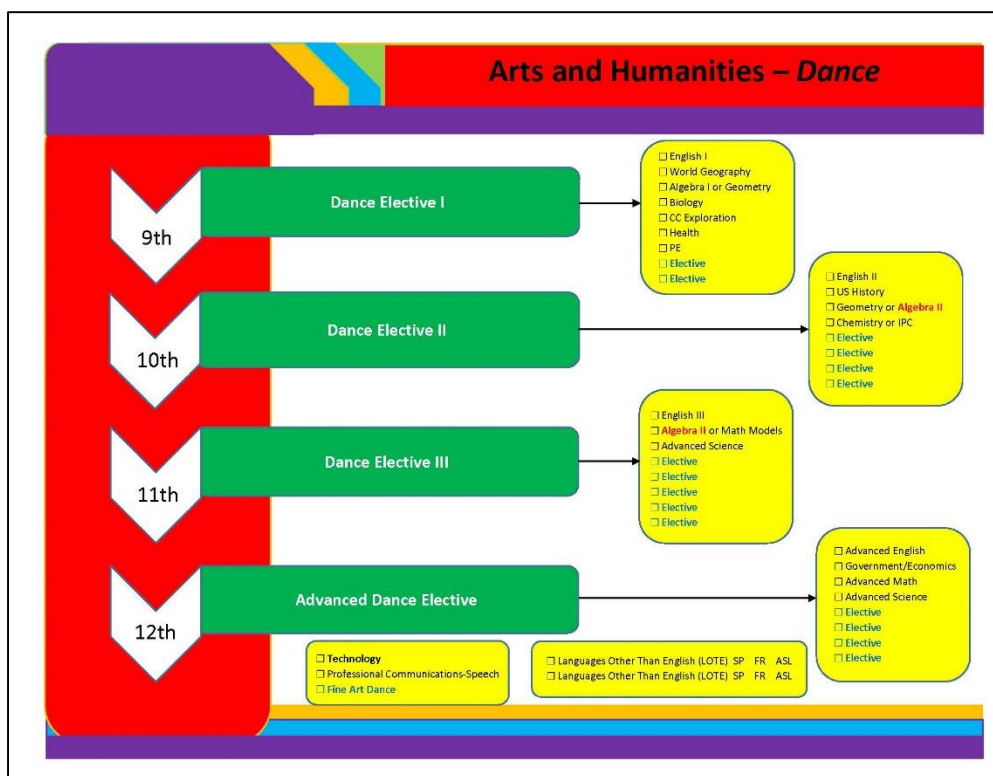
Arts and Humanities – *Dance*

9th

Dance Elective I

☐ English I
☐ World Geography
☐ Algebra I or Geometry
☐ Biology
☐ CC Exploration
☐ Health
☐ PE
☐ Elective
☐ Elective

10th

Dance Elective II

☐ English II
☐ US History
☐ Geometry or Algebra II
☐ Chemistry or IPC
☐ Elective
☐ Elective
☐ Elective
☐ Elective

11th

Dance Elective III

☐ English III
☐ Algebra II or Math Models
☐ Advanced Science
☐ Elective
☐ Elective
☐ Elective
☐ Elective
☐ Elective

12th

Advanced Dance Elective

☐ Advanced English
☐ Government/Economics
☐ Advanced Math
☐ Advanced Science
☐ Elective
☐ Elective
☐ Elective
☐ Elective

☐ Technology
☐ Professional Communications-Speech
☐ Fine Art Dance

☐ Languages Other Than English (LOTE) SP FR ASL
☐ Languages Other Than English (LOTE) SP FR ASL